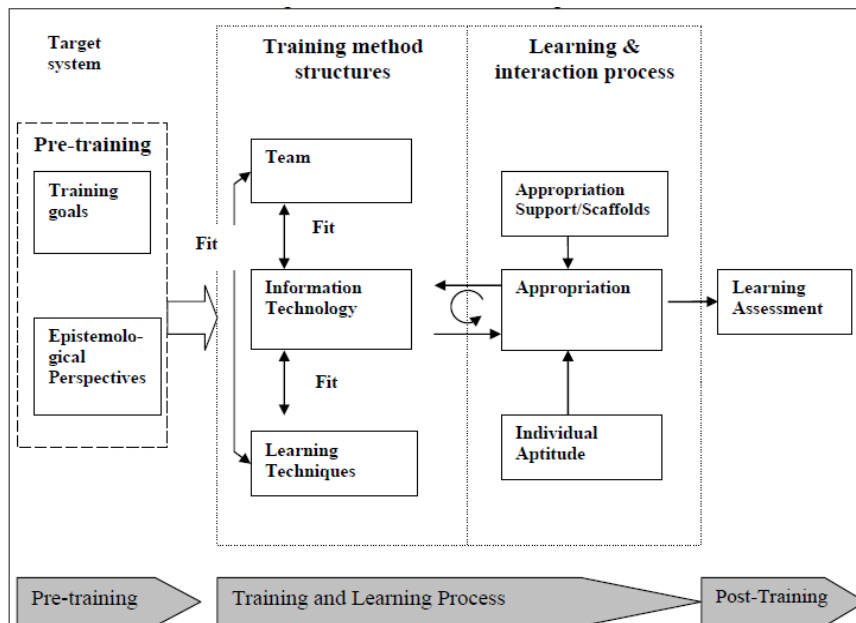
Target system

Training method structures

Learning & interaction process

Pre-training

Training goals

Epistemological Perspectives

Fit

Team

Fit

Information Technology

Fit

Learning Techniques

Appropriation Support/Scaffolds

Appropriation

Individual Aptitude

Learning Assessment

Pre-training

Training and Learning Process

Post-Training